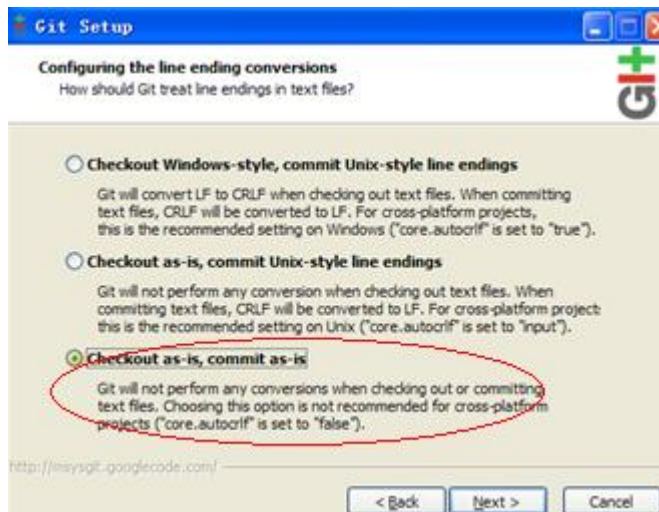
Git Setup

Configuring the line ending conversions
How should Git treat line endings in text files?

Git

Checkout Windows-style, commit Unix-style line endings

Git will convert LF to CRLF when checking out text files. When committing text files, CRLF will be converted to LF. For cross-platform projects, this is the recommended setting on Windows ("core.autocrlf" is set to "true").

Checkout as-is, commit Unix-style line endings

Git will not perform any conversion when checking out text files. When committing text files, CRLF will be converted to LF. For cross-platform project: this is the recommended setting on Unix ("core.autocrlf" is set to "input").

Checkout as-is, commit as-is

Git will not perform any conversions when checking out or committing text files. Choosing this option is not recommended for cross-platform projects ("core.autocrlf" is set to "false").

http://msysgit.googlecode.com/

< Back   Next >   Cancel